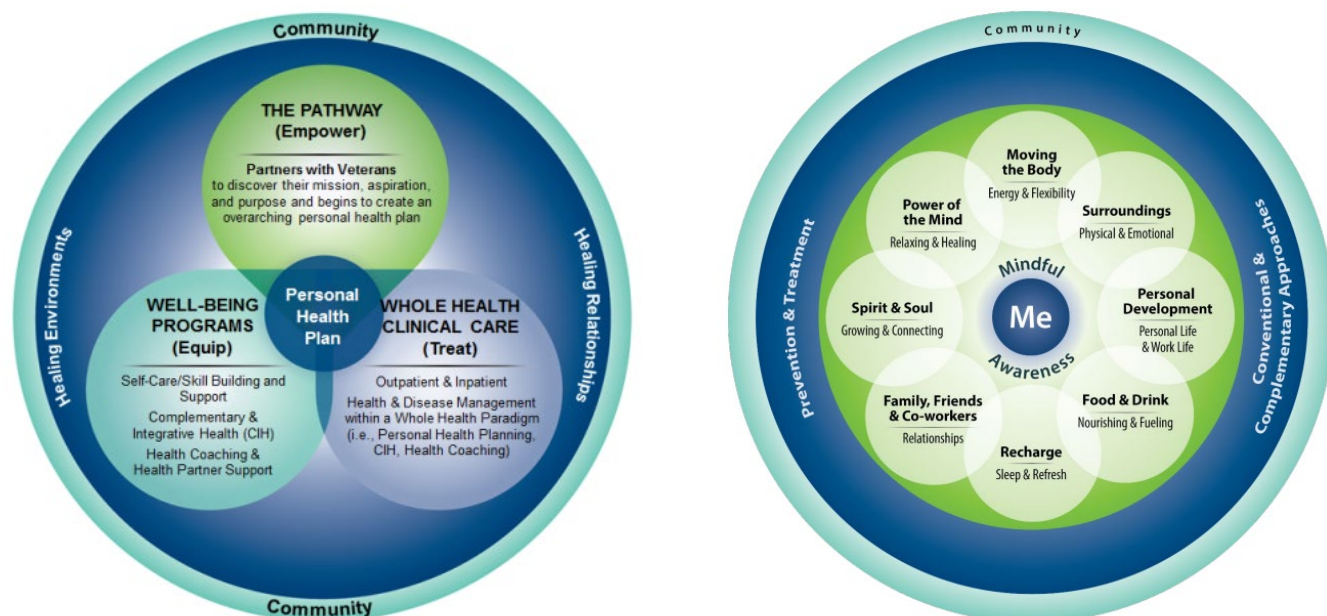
Community

THE PATHWAY
(Empower)

Partners with Veterans to discover their mission, aspiration, and purpose and begins to create an overarching personal health plan

Healing Environments

Healing Relationships

Personal Health Plan

WELL-BEING PROGRAMS
(Equip)

Self-Care/Skill Building and Support

Complementary & Integrative Health (CIH)

Health Coaching & Health Partner Support

WHOLE HEALTH CLINICAL CARE
(Treat)

Outpatient & Inpatient

Health & Disease Management within a Whole Health Paradigm (i.e., Personal Health Planning, CIH, Health Coaching)

Community

Community

Prevention & Treatment

Conventional & Complementary Approaches

Moving the Body
Energy & Flexibility

Power of the Mind
Relaxing & Healing

Surroundings
Physical & Emotional

Spirit & Soul
Growing & Connecting

Mindful
Me
Awareness

Personal Development
Personal Life & Work Life

Family, Friends & Co-workers
Relationships

Food & Drink
Nourishing & Fueling

Recharge
Sleep & Refresh